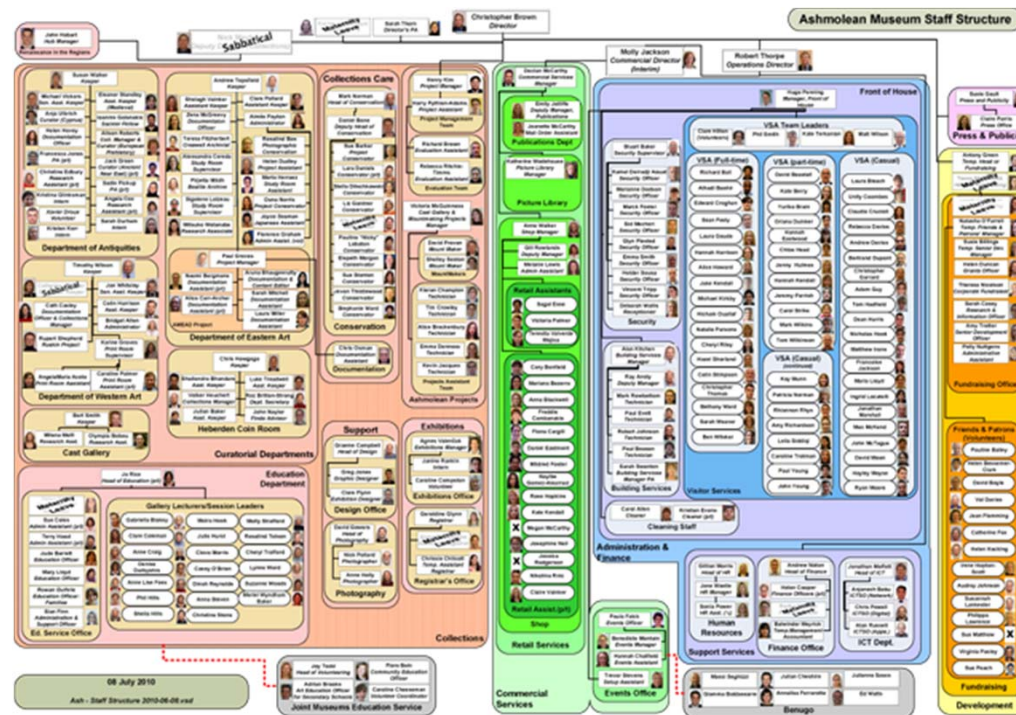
Ashmolean Museum Staff Structure

John Hobart
Hub Manager
Renaissance in the Regions

Sabbatical

Maternity Leave

Sarah Thorn
Director's PA

Christopher Brown
Director

Molly Jackson
Commercial Director (Interim)

Robert Thorpe
Operations Director

Press & Public

Department of Antiquities

Department of Western Art

Cast Gallery

Department of Eastern Art

Heberden Coin Room

Curatorial Departments

Collections Care

Conservation

Documentation

Ashmolean Projects

Support

Design Office

Photography

Exhibitions

Exhibitions Office

Registrar's Office

Education Department

Gallery Lecturers/Session Leaders

Ed. Service Office

Collections

Publications Dept

Picture Library

Retail Assistants

Retail Assist.(p/t)

Shop

Retail Services

Commercial Services

Events Office

Front of House

VSA Team Leaders

VSA (Full-time)

VSA (part-time)

VSA (Casual)

Security

Building Services

Visitor Services

Cleaning Staff

Administration & Finance

Human Resources

Support Services

Finance Office

ICT Dept.

Benugo

Fundraising Office

Friends & Patrons (Volunteers)

Fundraising

Development

Joint Museums Education Service

08 July 2010

Ash - Staff Structure 2010-06-08.vsd